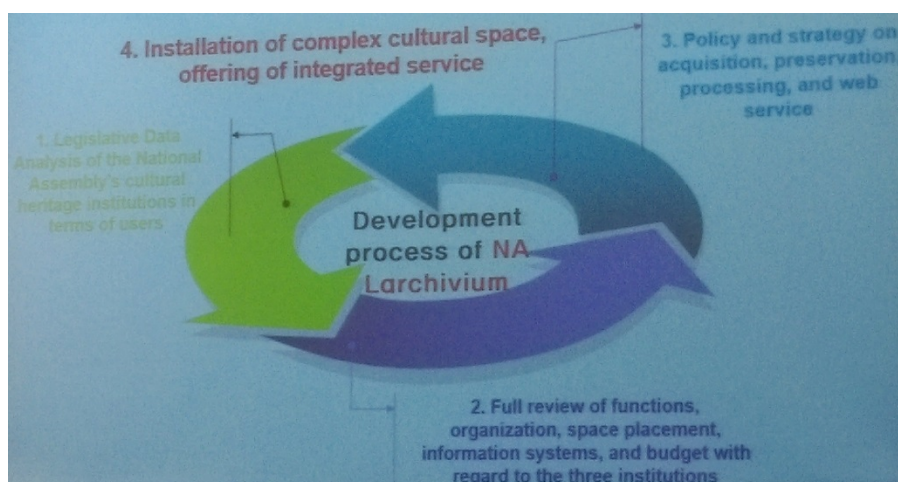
4. Installation of complex cultural space, offering of integrated service

3. Policy and strategy on acquisition, preservation processing, and web service

1. Legislative Data Analysis of the National Assembly's cultural heritage institutions in terms of users

Development process of NA Larchivium

2. Full review of functions, organization, space placement, information systems, and budget with regard to the three institutions